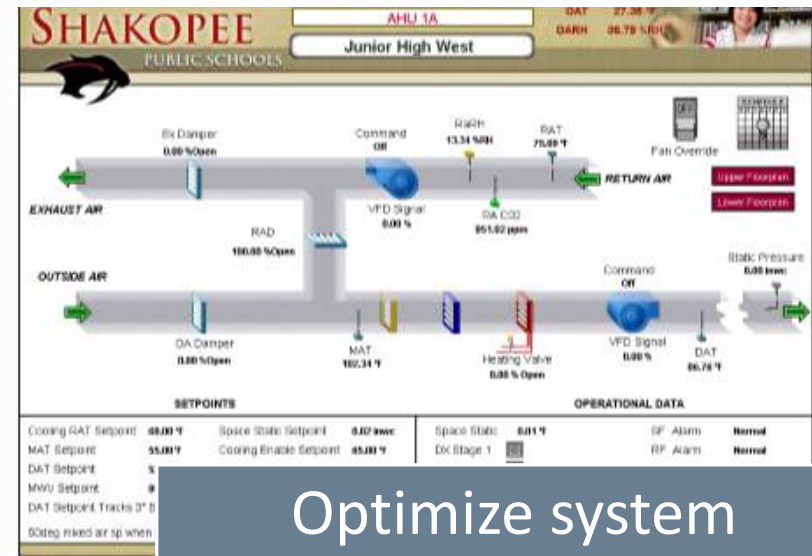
SHAKOPEE
PUBLIC SCHOOLS

AHU 1A
Junior High West

DAT 27.35 °F
DARH 36.79 %RH

Ex Damper
0.00 %Open

Command
Off

RaRH
13.34 %RH

RAT
75.89 °F

Fan Override

RETURN AIR

Upper Floorplan
Lower Floorplan

EXHAUST AIR

VFD Signal
0.00 %

RA CO2
851.02 ppm

RAD
100.00 %Open

OUTSIDE AIR

Command
Off

Static Pressure
0.00 inwc

OA Damper
0.00 %Open

MAT
102.34 °F

Heating Valve
0.00 % Open

VFD Signal
0.00 %

DAT
86.76 °F

SETPOINTS

OPERATIONAL DATA

Cooling RAT Setpoint 68.00 °F
MAT Setpoint 55.00 °F
DAT Setpoint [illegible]
MWU Setpoint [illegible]
DAT Setpoint Tracks 3° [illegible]
50deg mixed air sp when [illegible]

Space Static Setpoint 0.02 inwc
Cooling Enable Setpoint 65.00 °F

Space Static 0.01 °F
DX Stage 1

SF Alarm Normal
RF Alarm Normal

Optimize system